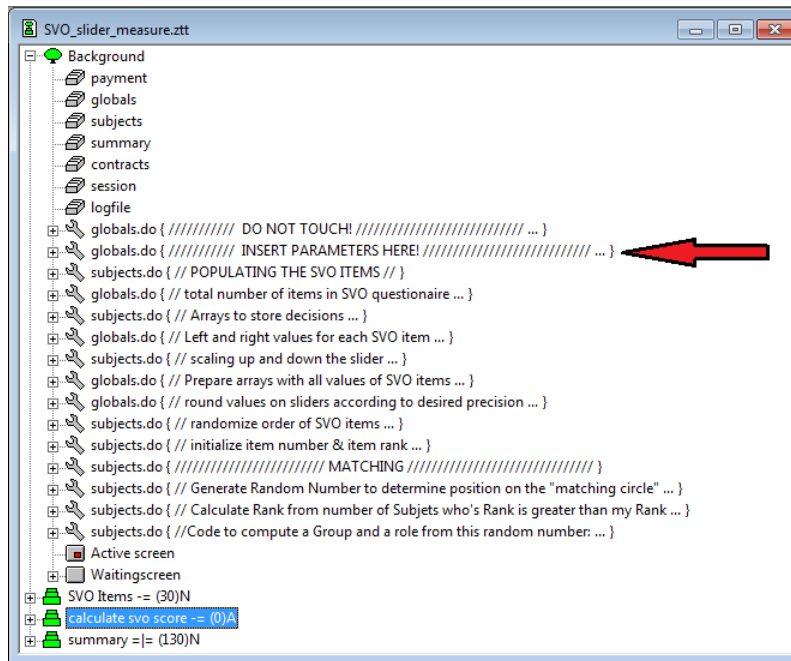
SVO_slider_measure.ztt

Background
payment
globals
subjects
summary
contracts
session
logfile
globals.do { ////////////  DO NOT TOUCH! ///////////////////////////// ... }
globals.do { ////////////  INSERT PARAMETERS HERE! //////////////////////////// ... }
subjects.do { // POPULATING THE SVO ITEMS // }
globals.do { // total number of items in SVO questionaire ... }
subjects.do { // Arrays to store decisions ... }
globals.do { // Left and right values for each SVO item ... }
subjects.do { // scaling up and down the slider ... }
globals.do { // Prepare arrays with all values of SVO items ... }
globals.do { // round values on sliders according to desired precision ... }
subjects.do { // randomize order of SVO items ... }
subjects.do { // initialize item number & item rank ... }
subjects.do { ////////////////////////// MATCHING ///////////////////////////////// }
subjects.do { // Generate Random Number to determine position on the "matching circle" ... }
subjects.do { // Calculate Rank from number of Subjets who's Rank is greater than my Rank ... }
subjects.do { //Code to compute a Group and a role from this random number: ... }
Active screen
Waitingscreen
SVO Items -= (30)N
calculate svo score -= (0)A
summary =|= (130)N